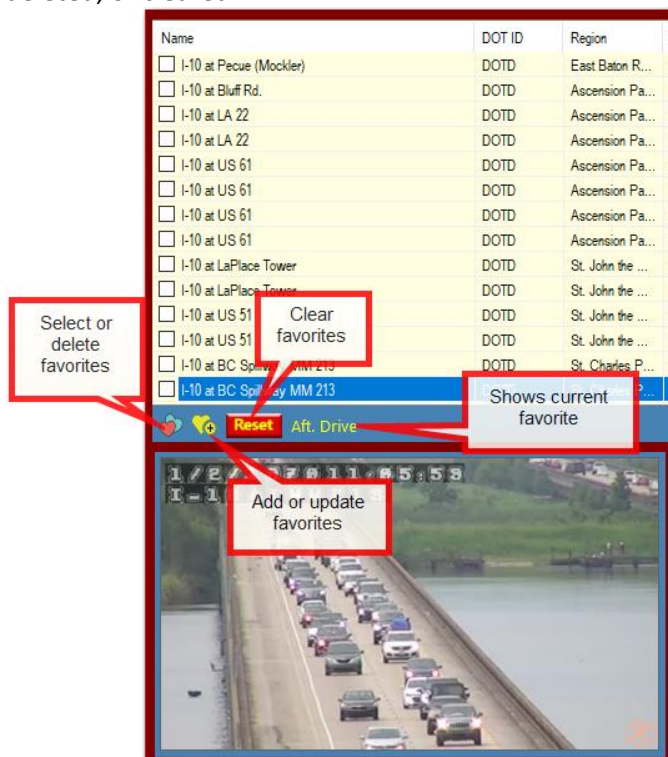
| Name | DOT ID | Region |
|---|---|---|
| I-10 at Pecue (Mockler) | DOTD | East Baton R... |
| I-10 at Bluff Rd. | DOTD | Ascension Pa... |
| I-10 at LA 22 | DOTD | Ascension Pa... |
| I-10 at LA 22 | DOTD | Ascension Pa... |
| I-10 at US 61 | DOTD | Ascension Pa... |
| I-10 at US 61 | DOTD | Ascension Pa... |
| I-10 at US 61 | DOTD | Ascension Pa... |
| I-10 at US 61 | DOTD | Ascension Pa... |
| I-10 at LaPlace Tower | DOTD | St. John the ... |
| I-10 at LaPlace Tower | DOTD | St. John the ... |
| I-10 at US 51 | DOTD | St. John the ... |
| I-10 at US 51 | DOTD | St. John the ... |
| I-10 at BC Spillway MM 213 | DOTD | St. Charles P... |
| I-10 at BC Spillway MM 213 | DOTD | St. Charles P... |

Select or delete favorites

Clear favorites

Shows current favorite

Reset Aft. Drive

Add or update favorites

1/2/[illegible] 7:01 1:05:55
I-1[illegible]